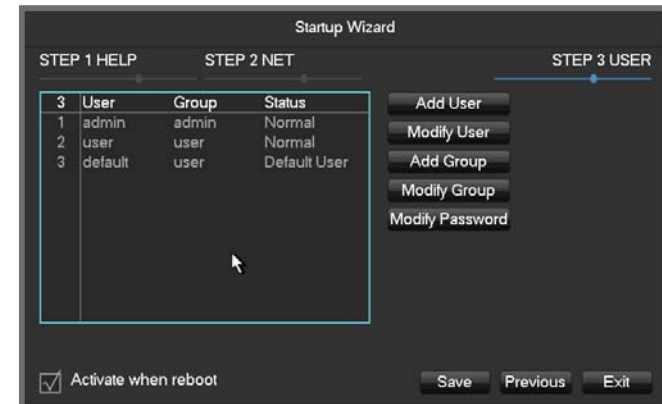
Startup Wizard

STEP 1 HELP STEP 2 NET STEP 3 USER

| 3 | User | Group | Status |
|---|---|---|---|
| 1 | admin | admin | Normal |
| 2 | user | user | Normal |
| 3 | default | user | Default User |

Add User
Modify User
Add Group
Modify Group
Modify Password

Activate when reboot

Save Previous Exit